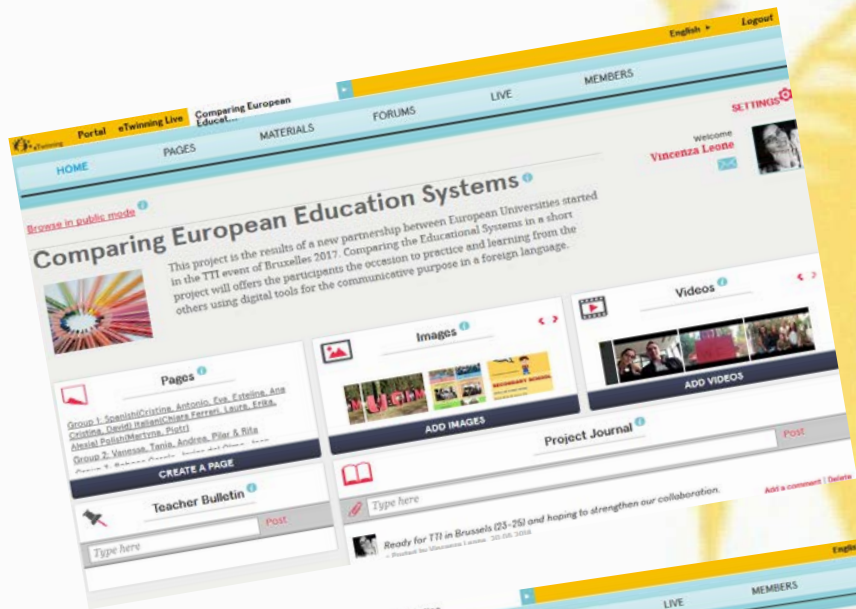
English ▸ Logout

eTwinning Portal eTwinning Live Comparing European Educat...

LIVE MEMBERS

SETTINGS

HOME PAGES MATERIALS FORUMS

Welcome Vincenza Leone

Browse in public mode

Comparing European Education Systems

This project is the results of a new partnership between European Universities started in the TTI event of Bruxelles 2017. Comparing the Educational Systems in a short project will offers the participants the occasion to practice and learning from the others using digital tools for the communicative purpose in a foreign language.

Videos

ADD VIDEOS

Images

ADD IMAGES

Pages

Group 1: Spanish(Cristina, Antonio, Eva, Esteline, Ana Cristina, David) Italian(Chiara Ferrari, Laura, Erika, Alexia) Polish(Martyna, Piotr)

Group 2: Vanessa, Tania, Andrea, Pilar & Rita

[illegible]

CREATE A PAGE

Project Journal

Post

Type here

Add a comment | Delete

Ready for TTI in Brussels (23-25) and hoping to strengthen our collaboration.

- Posted by Vincenza Leone 20.05.2018

Teacher Bulletin

Post

Type here

LIVE MEMBERS

Engli